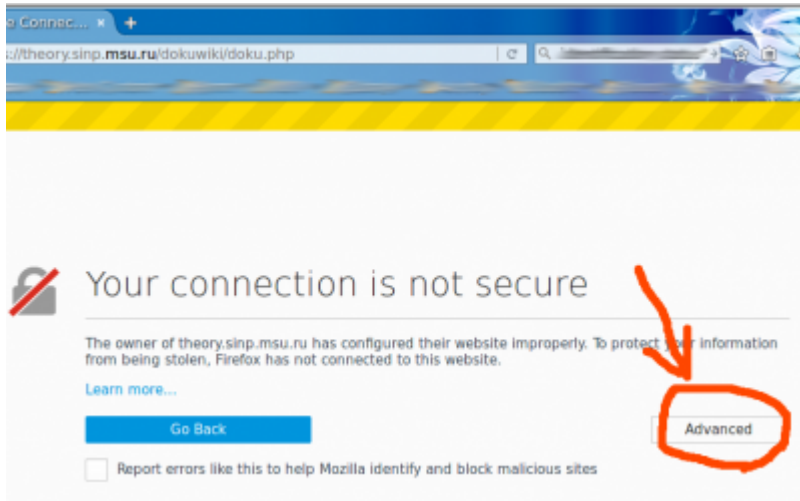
o Connec... ×

://theory.sinp.msu.ru/dokuwiki/doku.php

Your connection is not secure

The owner of theory.sinp.msu.ru has configured their website improperly. To protect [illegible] information from being stolen, Firefox has not connected to this website.

Learn more...

Go Back

Advanced

Report errors like this to help Mozilla identify and block malicious sites